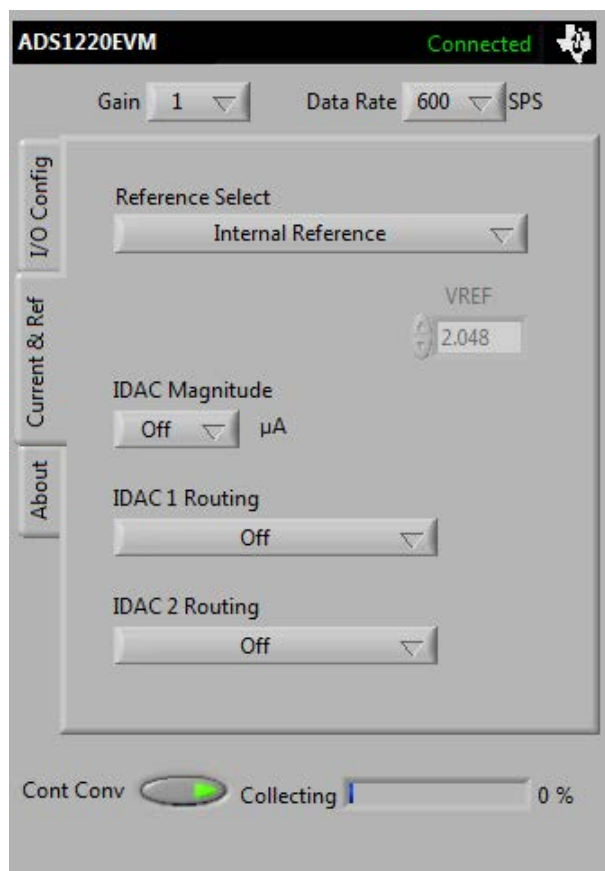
ADS1220EVM

Connected

Gain 1

Data Rate 600 SPS

I/O Config

Current & Ref

About

Reference Select

Internal Reference

VREF

2.048

IDAC Magnitude

Off µA

IDAC 1 Routing

Off

IDAC 2 Routing

Off

Cont Conv

Collecting

0 %